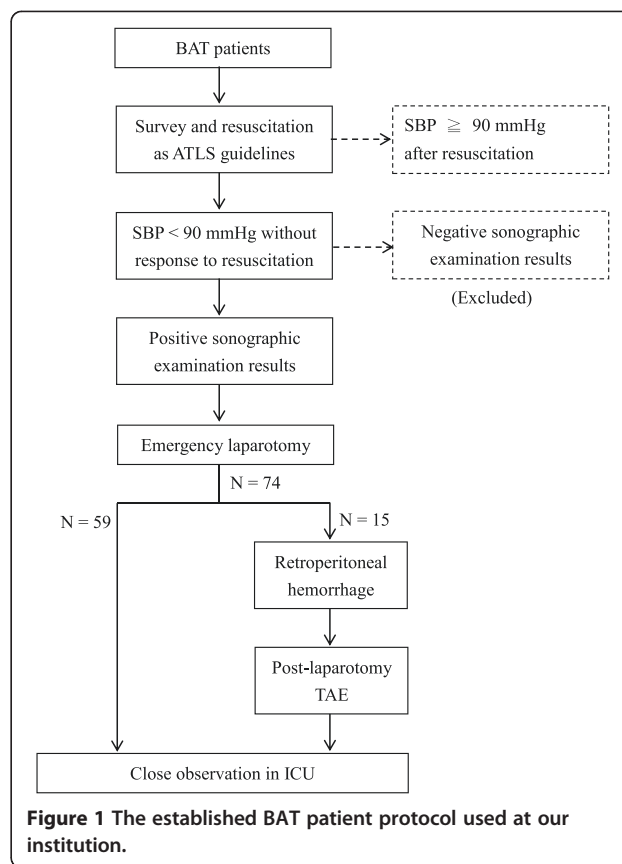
BAT patients

Survey and resuscitation as ATLS guidelines

SBP ≧ 90 mmHg after resuscitation

SBP < 90 mmHg without response to resuscitation

Negative sonographic examination results

(Excluded)

Positive sonographic examination results

Emergency laparotomy

N = 74

N = 59

N = 15

Retroperitoneal hemorrhage

Post-laparotomy TAE

Close observation in ICU

**Figure 1 The established BAT patient protocol used at our institution.**